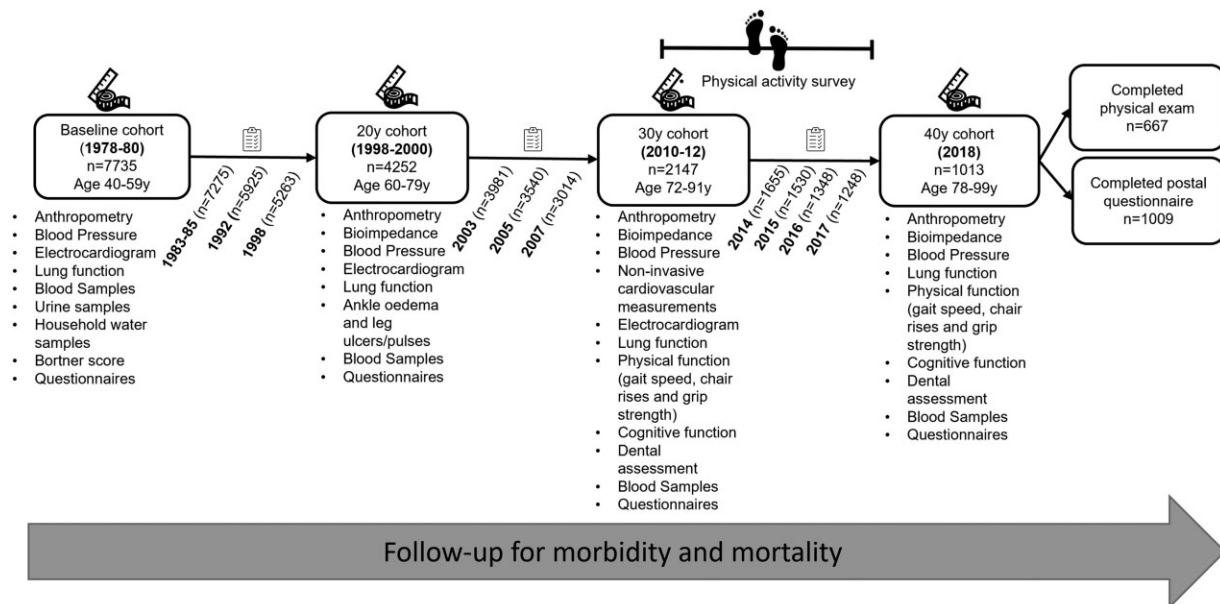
Physical activity survey

Baseline cohort (1978-80)
n=7735
Age 40-59y

- Anthropometry
- Blood Pressure
- Electrocardiogram
- Lung function
- Blood Samples
- Urine samples
- Household water samples
- Bortner score
- Questionnaires

1983-85 (n=7275)
1992 (n=5925)
1998 (n=5263)

20y cohort (1998-2000)
n=4252
Age 60-79y

- Anthropometry
- Bioimpedance
- Blood Pressure
- Electrocardiogram
- Lung function
- Ankle oedema and leg ulcers/pulses
- Blood Samples
- Questionnaires

2003 (n=3981)
2005 (n=3540)
2007 (n=3014)

30y cohort (2010-12)
n=2147
Age 72-91y

- Anthropometry
- Bioimpedance
- Blood Pressure
- Non-invasive cardiovascular measurements
- Electrocardiogram
- Lung function
- Physical function (gait speed, chair rises and grip strength)
- Cognitive function
- Dental assessment
- Blood Samples
- Questionnaires

2014 (n=1655)
2015 (n=1530)
2016 (n=1348)
2017 (n=1248)

40y cohort (2018)
n=1013
Age 78-99y

- Anthropometry
- Bioimpedance
- Blood Pressure
- Lung function
- Physical function (gait speed, chair rises and grip strength)
- Cognitive function
- Dental assessment
- Blood Samples
- Questionnaires

Completed physical exam
n=667

Completed postal questionnaire
n=1009

Follow-up for morbidity and mortality